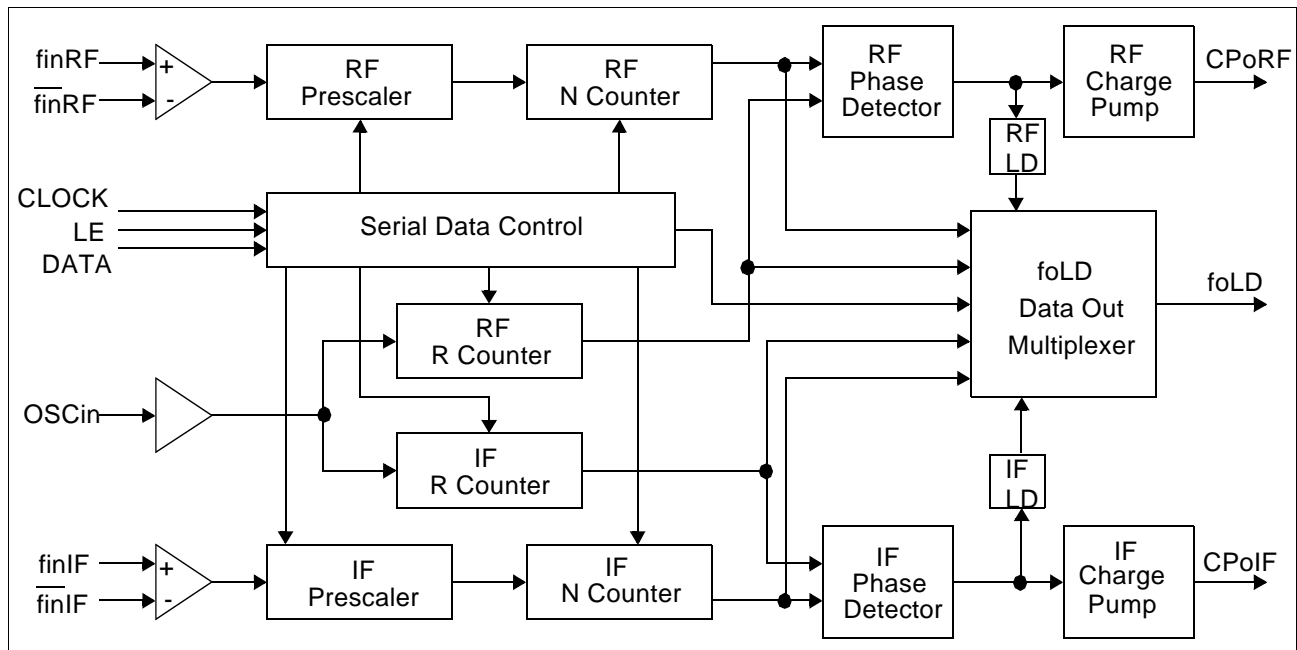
finRF
$\overline{\text{finRF}}$
+
-
RF Prescaler
RF N Counter
RF Phase Detector
RF Charge Pump
CPoRF
RF LD
CLOCK
LE
DATA
Serial Data Control
foLD Data Out Multiplexer
foLD
RF R Counter
OSCin
IF R Counter
IF LD
finIF
$\overline{\text{finIF}}$
+
-
IF Prescaler
IF N Counter
IF Phase Detector
IF Charge Pump
CPoIF